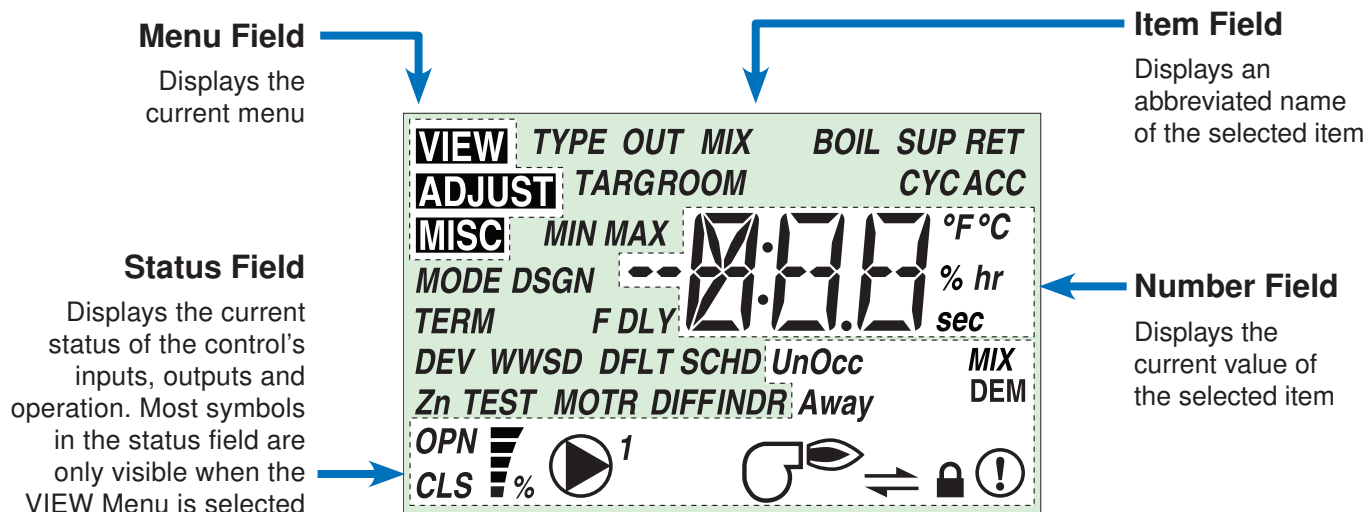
Menu Field

Displays the current menu

Item Field

Displays an abbreviated name of the selected item

VIEW TYPE OUT MIX BOIL SUP RET

ADJUST TARGROOM CYC ACC

MISC MIN MAX

°F °C

MODE DSGN

-- 8:8.8

% hr

TERM F DLY

sec

DEV WWSD DFLT SCHD UnOcc

MIX DEM

Zn TEST MOTR DIFFINDR Away

OPN

CLS %

1

Status Field

Displays the current status of the control's inputs, outputs and operation. Most symbols in the status field are only visible when the VIEW Menu is selected

Number Field

Displays the current value of the selected item